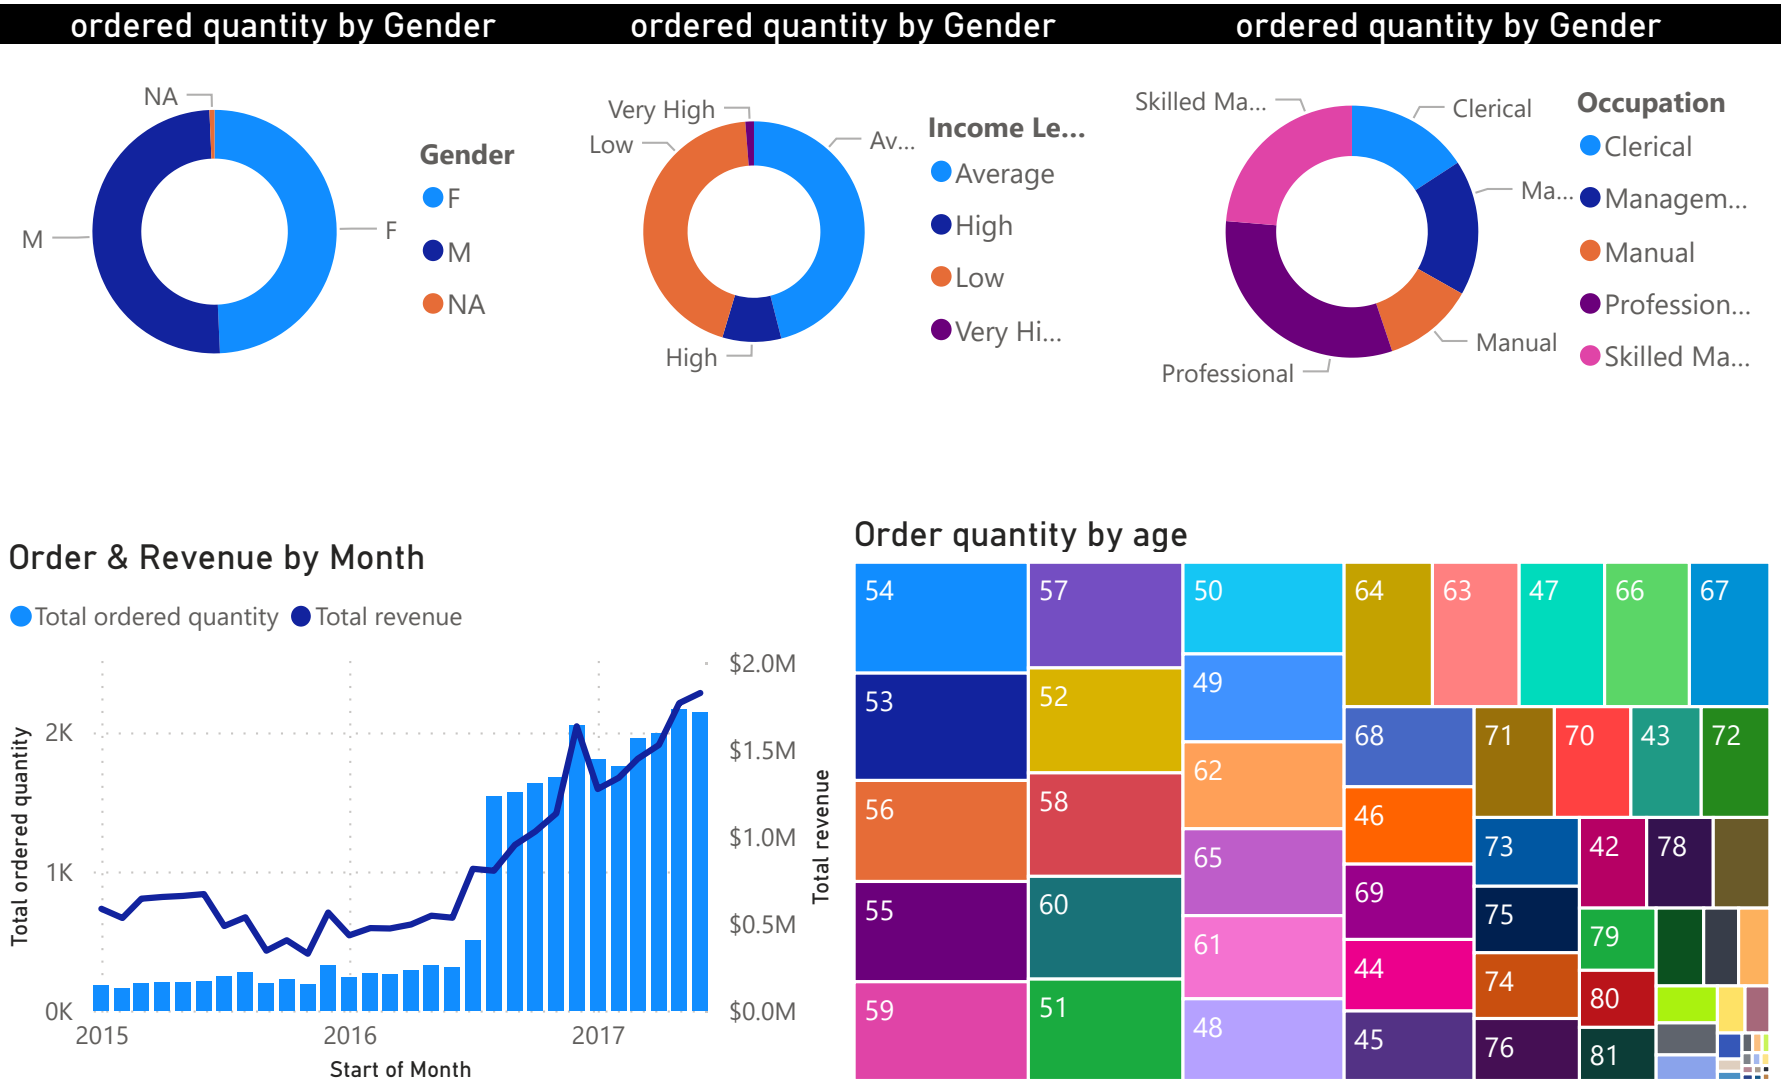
ordered quantity by Gender

ordered quantity by Gender

ordered quantity by Gender

NA
M
F
Gender
F
M
NA

Very High
Low
Av...
High
Income Le...
Average
High
Low
Very Hi...

Skilled Ma...
Clerical
Ma...
Manual
Professional
Occupation
Clerical
Managem...
Manual
Profession...
Skilled Ma...

Order & Revenue by Month
Total ordered quantity
Total revenue
2K
1K
0K
Total ordered quantity
$2.0M
$1.5M
$1.0M
$0.5M
$0.0M
Total revenue
2015
2016
2017
Start of Month

Order quantity by age
54
57
50
64
63
47
66
67
53
52
49
68
71
70
43
72
56
58
62
46
73
42
78
65
69
75
79
55
60
61
44
74
80
59
51
48
45
76
81